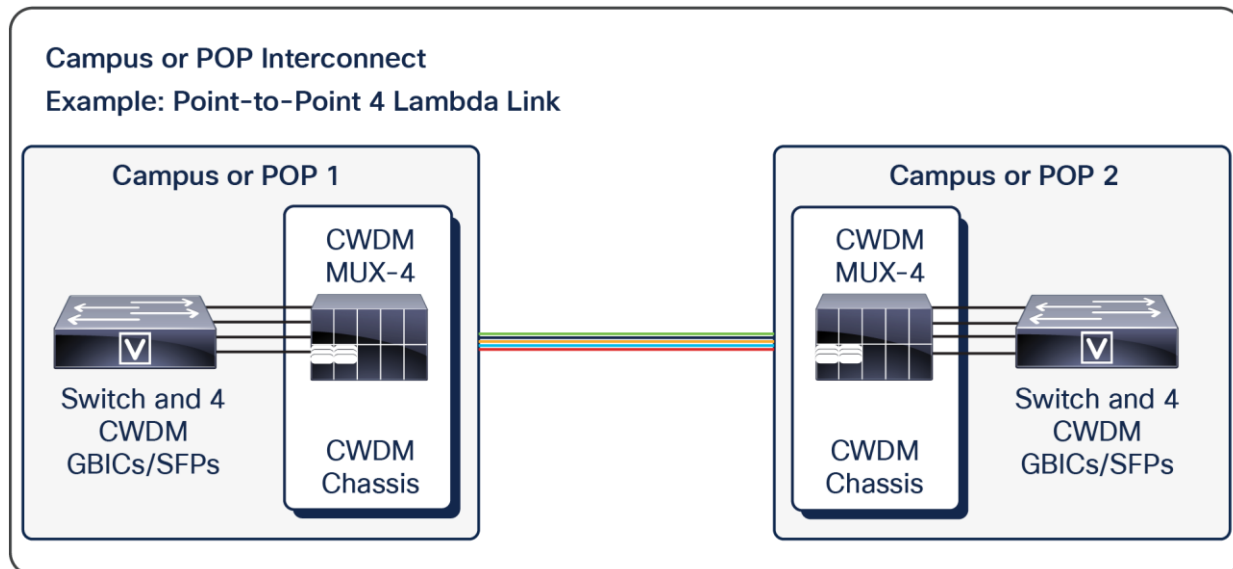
Campus or POP Interconnect

Example: Point-to-Point 4 Lambda Link

Campus or POP 1

CWDM MUX-4

Switch and 4 CWDM GBICs/SFPs

CWDM Chassis

Campus or POP 2

CWDM MUX-4

Switch and 4 CWDM GBICs/SFPs

CWDM Chassis